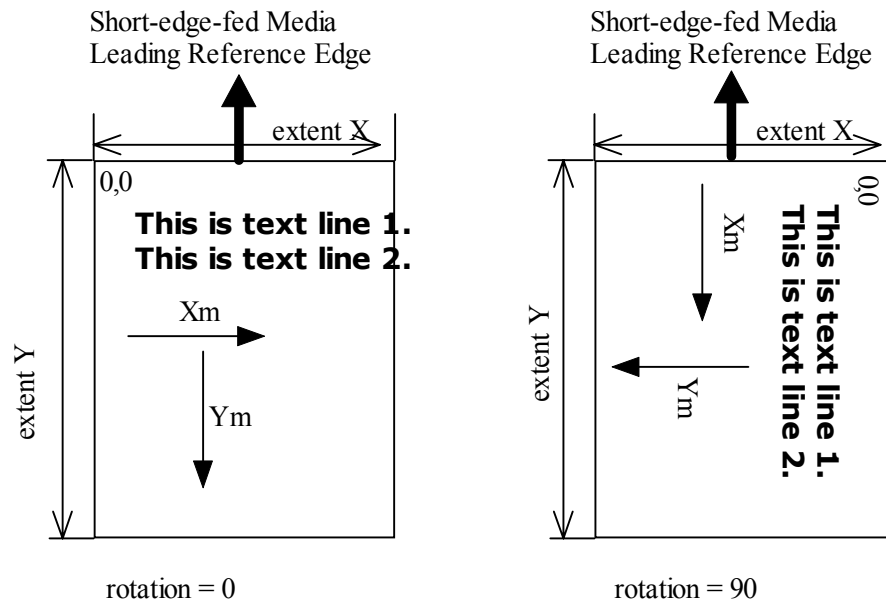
Short-edge-fed Media
Leading Reference Edge

extent X

0,0

This is text line 1.
This is text line 2.

Xm

Ym

extent Y

rotation = 0

Short-edge-fed Media
Leading Reference Edge

extent X

0,0

Xm

This is text line 1.
This is text line 2.

Ym

extent Y

rotation = 90